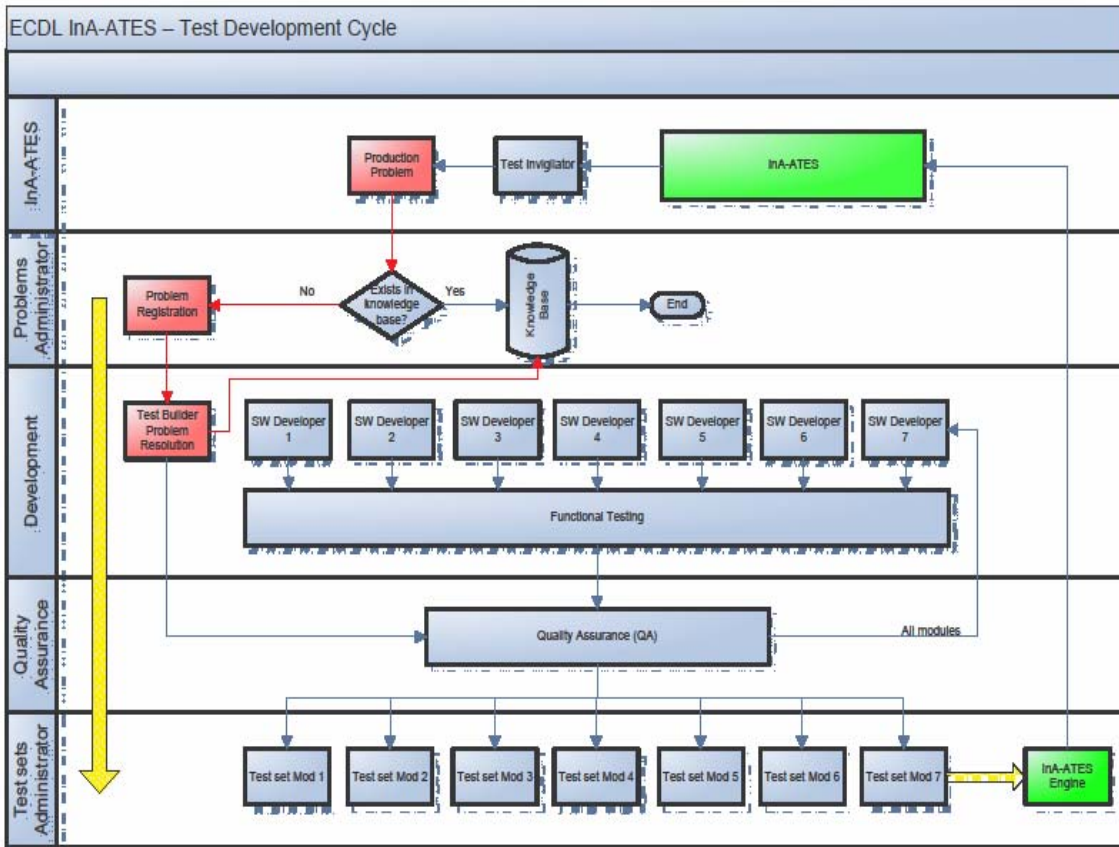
ECDL InA-ATES – Test Development Cycle

InA-ATES

Production Problem

Test Invigilator

InA-ATES

Problems Administrator

Problem Registration

No

Exists in knowledge base?

Yes

Knowledge Base

End

Development

Test Builder Problem Resolution

SW Developer 1

SW Developer 2

SW Developer 3

SW Developer 4

SW Developer 5

SW Developer 6

SW Developer 7

Functional Testing

Quality Assurance

Quality Assurance (QA)

All modules

Test sets Administrator

Test set Mod 1

Test set Mod 2

Test set Mod 3

Test set Mod 4

Test set Mod 5

Test set Mod 6

Test set Mod 7

InA-ATES Engine